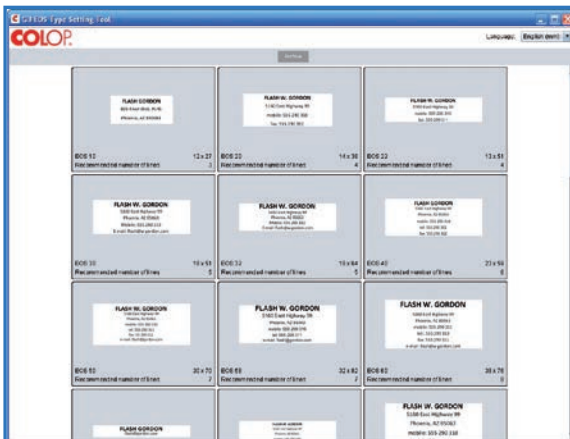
C3 EOS Type Setting Tool

COLOP

Language: English (en-US)

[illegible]

FLASH GORDON
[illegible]
Phoenix, AZ 85083

BOS 10 12 x 27
Recommended number of lines 3

FLASH W. GORDON
5160 East Highway 99
mobile: 503.290.300
fax: 503.290.301

BOS 20 14 x 38
Recommended number of lines 4

FLASH W. GORDON
5160 East Highway 99
mobile: 503.290.300
fax: 503.290.301

BOS 22 13 x 51
Recommended number of lines 4

FLASH W. GORDON
5160 East Highway 99
Phoenix, AZ 85083
Mobile: 503.290.310
E-mail: flash@gordon.com

BOS 30 19 x 51
Recommended number of lines 5

FLASH W. GORDON
5160 East Highway 99
Phoenix, AZ 85083
Mobile: 503.290.310
E-mail: flash@gordon.com

BOS 32 15 x 64
Recommended number of lines 5

FLASH GORDON
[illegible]

BOS 40 23 x 59
Recommended number of lines 6

FLASH W. GORDON
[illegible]

BOS 53 30 x 70
Recommended number of lines 7

FLASH W. GORDON
5160 East Highway 99
Phoenix, AZ 85083
mobile: 503.290.311
e-mail: flash@gordon.com

BOS 60 32 x 82
Recommended number of lines 7

FLASH W. GORDON
5160 East Highway 99
Phoenix, AZ 85083
mobile: 503.290.310
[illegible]
e-mail: flash@gordon.com

BOS 62 38 x 75
Recommended number of lines 8

FLASH GORDON
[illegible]

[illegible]

FLASH W. GORDON
5160 East Highway 99
Phoenix, AZ 85083
mobile: 503.290.310